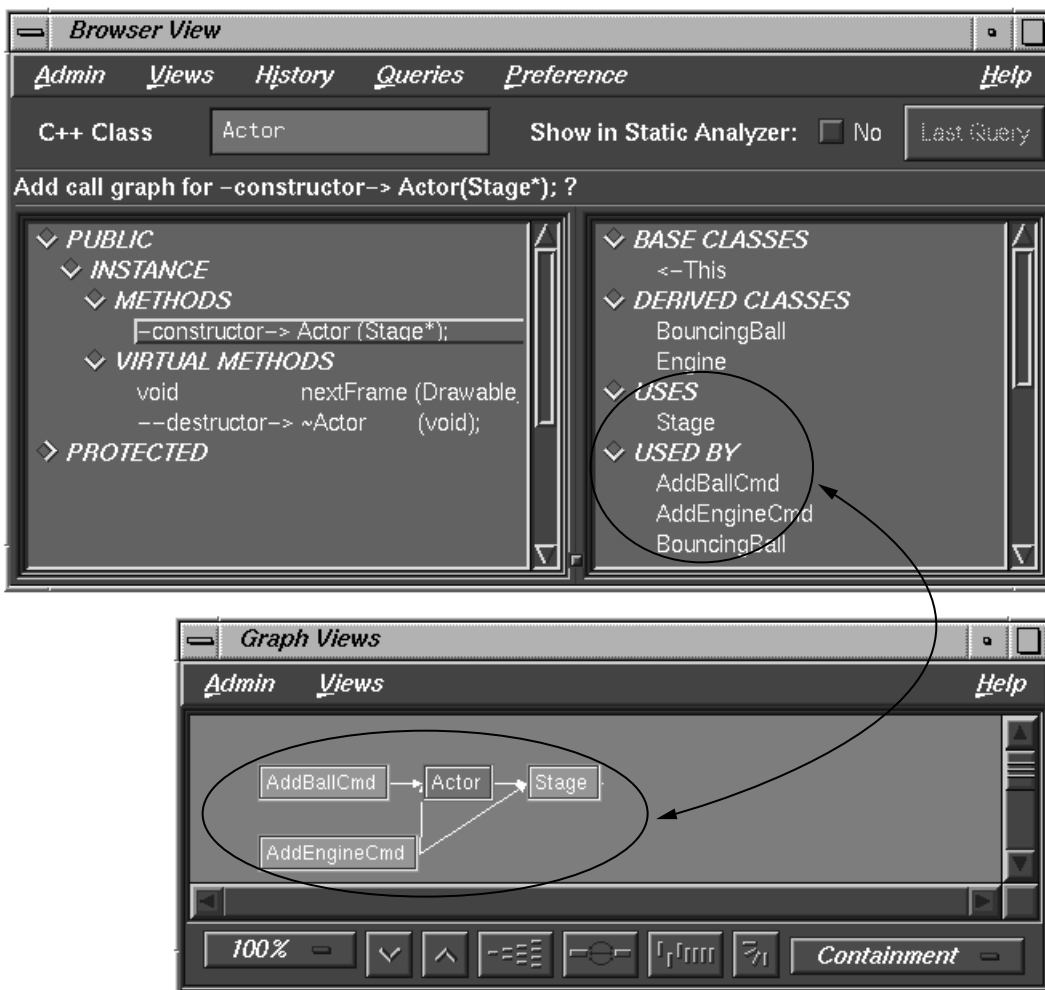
Browser View

Admin Views History Queries Preference Help

C++ Class Actor Show in Static Analyzer: No Last Query

Add call graph for –constructor–> Actor(Stage*); ?

PUBLIC
INSTANCE
METHODS
–constructor–> Actor (Stage*);
VIRTUAL METHODS
void nextFrame (Drawable
––destructor–> ~Actor (void);
PROTECTED

BASE CLASSES
<–This
DERIVED CLASSES
BouncingBall
Engine
USES
Stage
USED BY
AddBallCmd
AddEngineCmd
BouncingBall

Graph Views

Admin Views Help

AddBallCmd
Actor
Stage
AddEngineCmd

100%
Containment